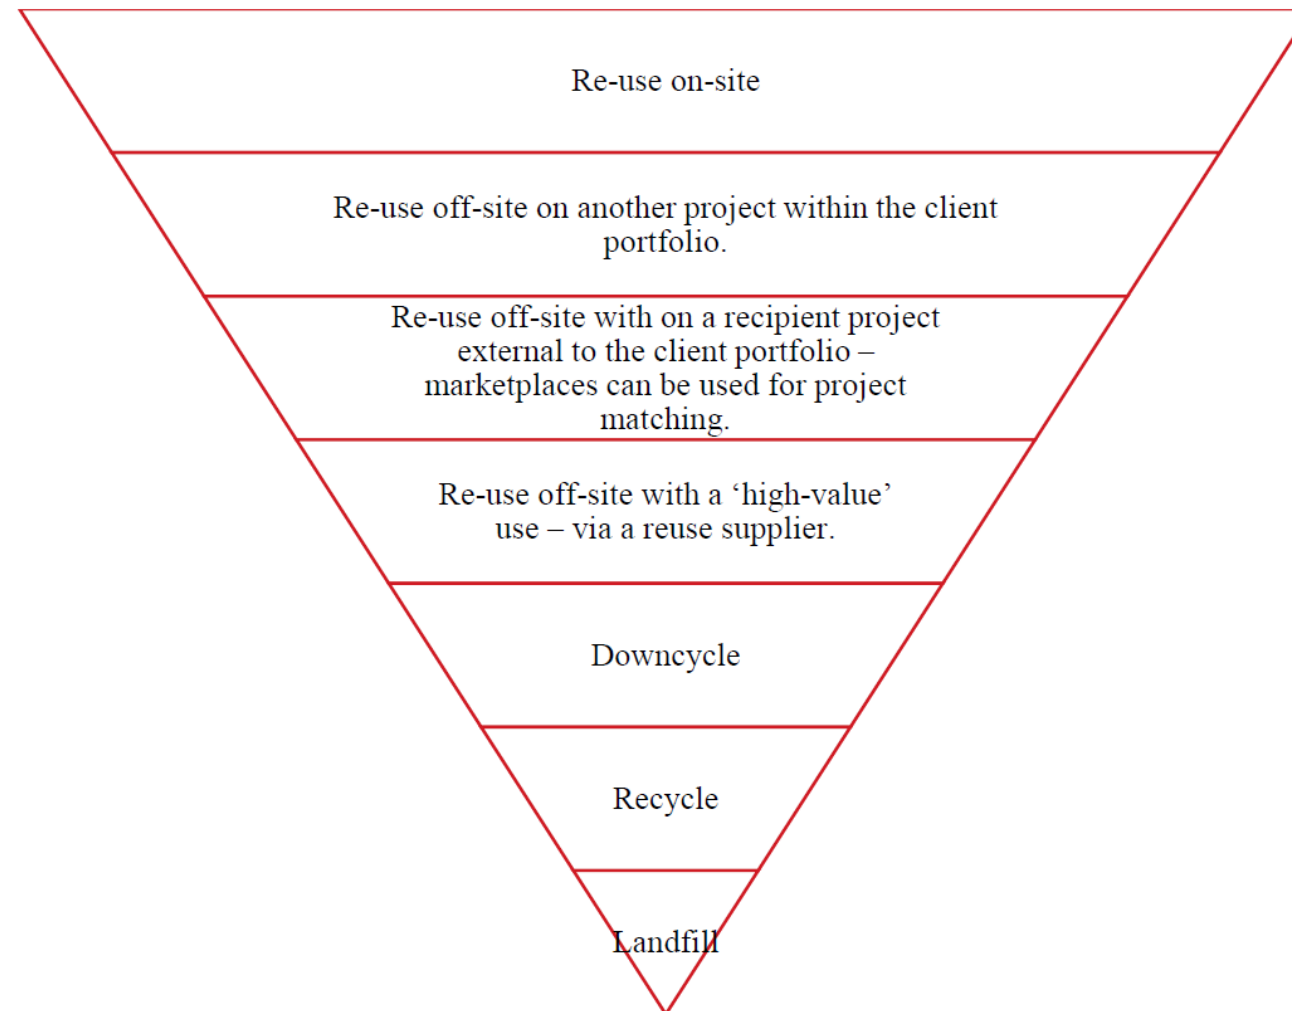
Re-use on-site

Re-use off-site on another project within the client portfolio.

Re-use off-site with on a recipient project external to the client portfolio – marketplaces can be used for project matching.

Re-use off-site with a ‘high-value’ use – via a reuse supplier.

Downcycle

Recycle

Landfill